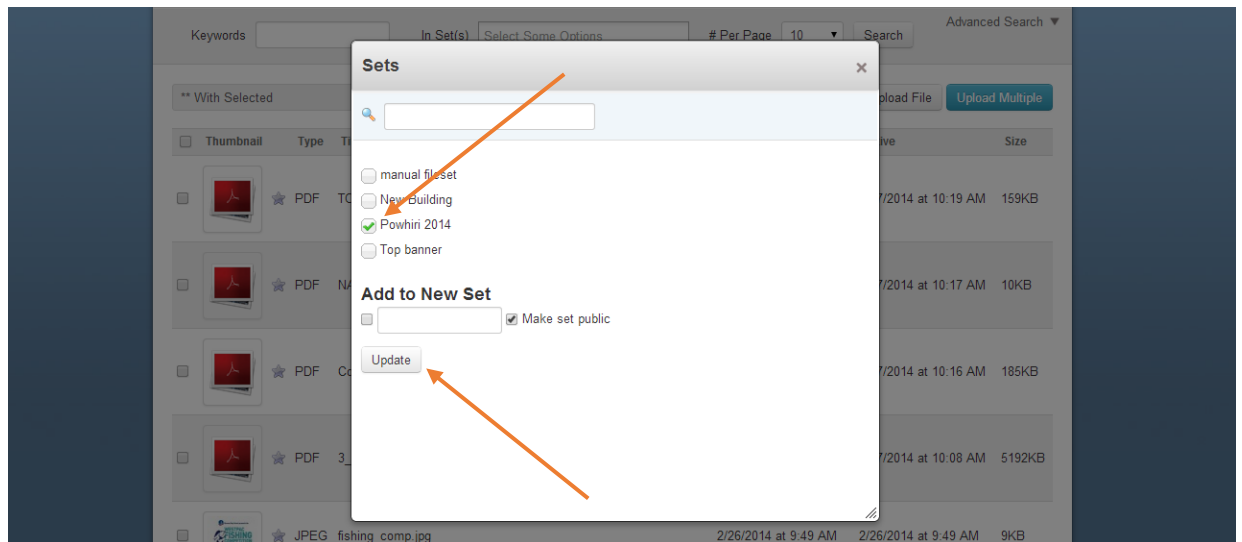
Keywords

In Set(s) Select Some Options

# Per Page 10

Search

Advanced Search ▼

** With Selected

Upload File

Upload Multiple

Thumbnail Type Ti

ive Size

PDF TC

7/2014 at 10:19 AM 159KB

PDF NA

7/2014 at 10:17 AM 10KB

PDF Co

7/2014 at 10:16 AM 185KB

PDF 3_

7/2014 at 10:08 AM 5192KB

JPEG fishing_comp.jpg 2/26/2014 at 9:49 AM 2/26/2014 at 9:49 AM 9KB

Sets

×

manual fileset

New Building

Powhiri 2014

Top banner

Add to New Set

Make set public

Update